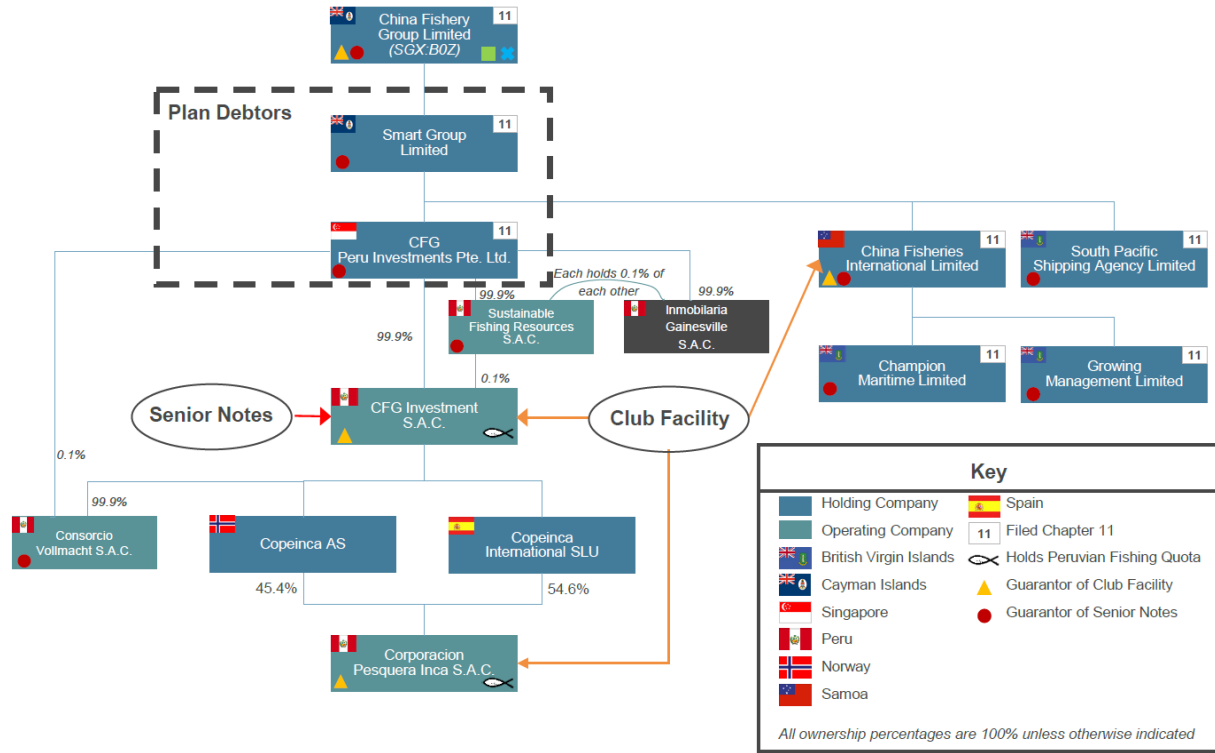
China Fishery Group Limited (SGX:B0Z) 11

Plan Debtors

Smart Group Limited 11

CFG Peru Investments Pte. Ltd. 11

Each holds 0.1% of each other

99.9%

99.9%

Sustainable Fishing Resources S.A.C.

Inmobilaria Gainesville S.A.C.

99.9%

0.1%

Senior Notes

CFG Investment S.A.C.

Club Facility

China Fisheries International Limited 11

South Pacific Shipping Agency Limited 11

Champion Maritime Limited 11

Growing Management Limited 11

0.1%

99.9%

Consorcio Vollmacht S.A.C.

Copeinca AS

Copeinca International SLU

45.4%

54.6%

Corporacion Pesquera Inca S.A.C.

Key

Holding Company
Operating Company
British Virgin Islands
Cayman Islands
Singapore
Peru
Norway
Samoa
Spain
11 Filed Chapter 11
Holds Peruvian Fishing Quota
Guarantor of Club Facility
Guarantor of Senior Notes

All ownership percentages are 100% unless otherwise indicated